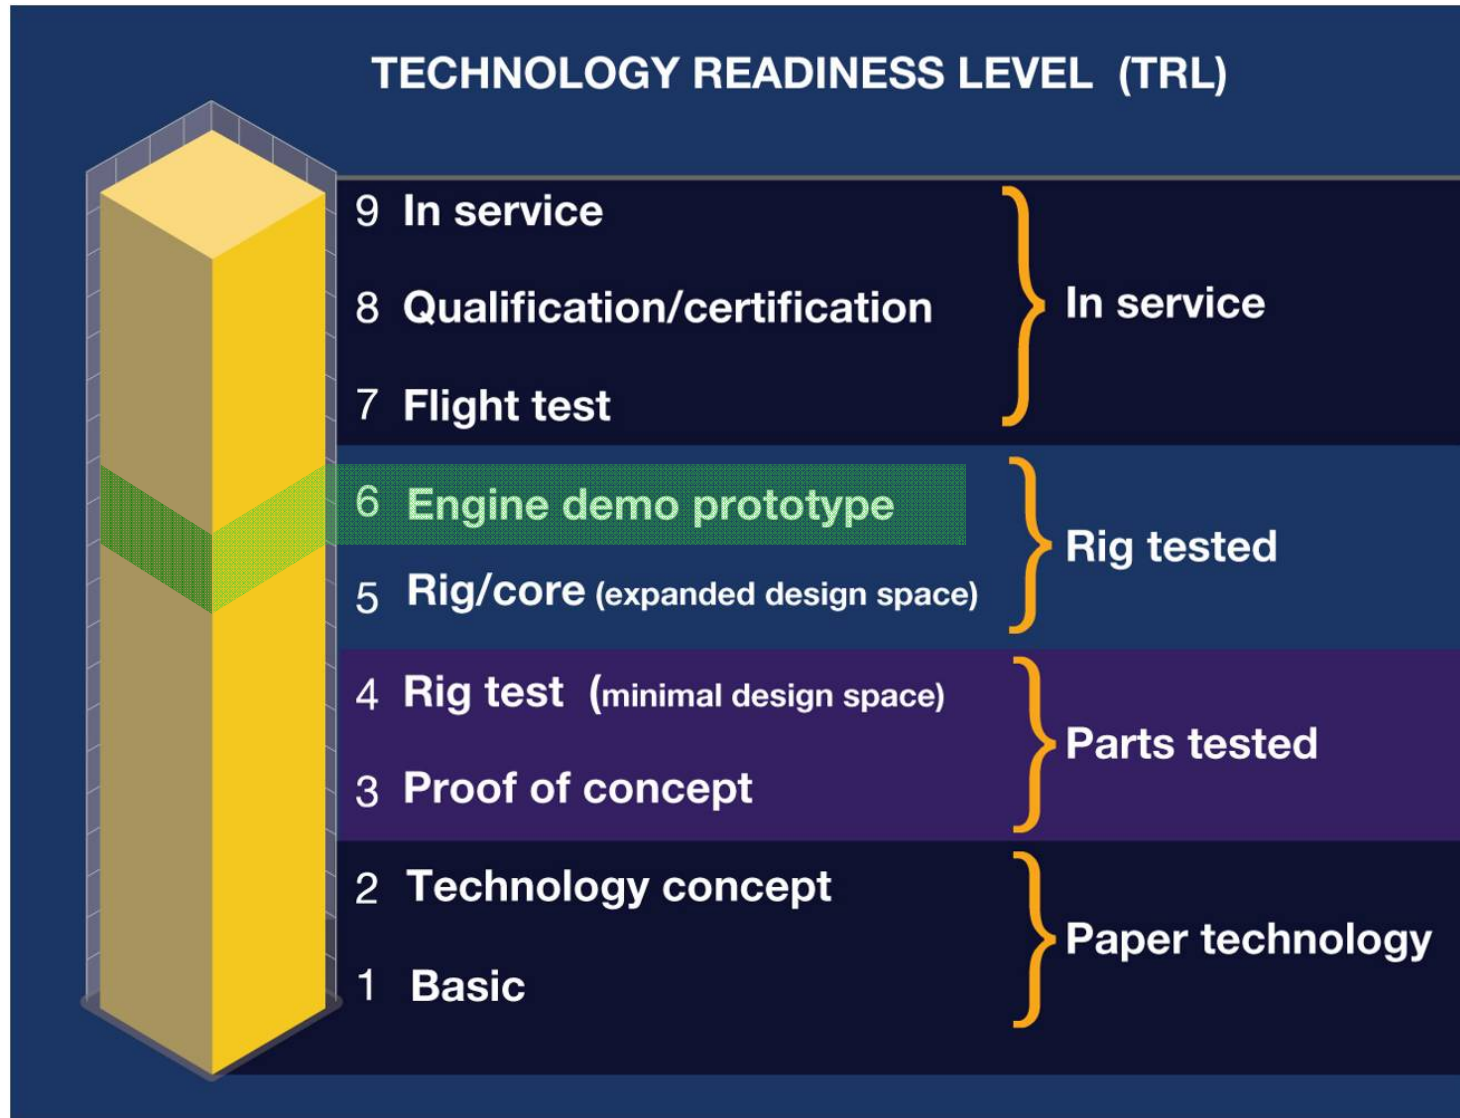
TECHNOLOGY READINESS LEVEL (TRL)

9 In service

8 Qualification/certification

7 Flight test

In service

6 Engine demo prototype

5 Rig/core (expanded design space)

Rig tested

4 Rig test (minimal design space)

3 Proof of concept

Parts tested

2 Technology concept

1 Basic

Paper technology